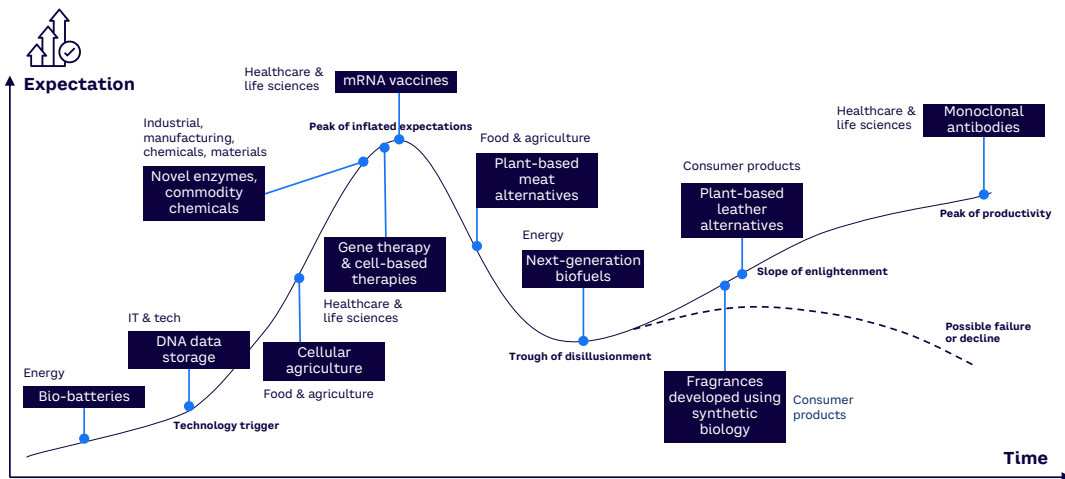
Expectation

Healthcare & life sciences

mRNA vaccines

Peak of inflated expectations

Industrial, manufacturing, chemicals, materials

Novel enzymes, commodity chemicals

Food & agriculture

Plant-based meat alternatives

Consumer products

Plant-based leather alternatives

Healthcare & life sciences

Monoclonal antibodies

Peak of productivity

Gene therapy & cell-based therapies

Energy

Next-generation biofuels

Slope of enlightenment

Healthcare & life sciences

IT & tech

DNA data storage

Cellular agriculture

Possible failure or decline

Trough of disillusionment

Energy

Bio-batteries

Food & agriculture

Fragrances developed using synthetic biology

Consumer products

Technology trigger

Time